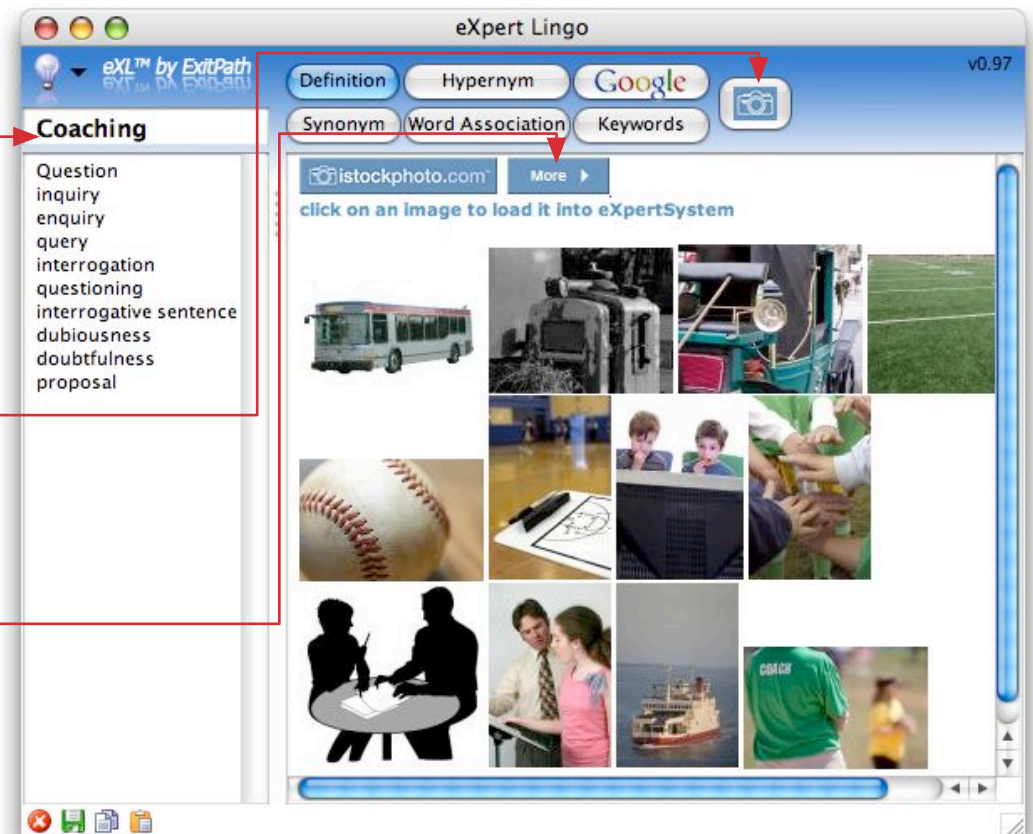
eXpert Lingo

eXL™ by ExitPath

v0.97

Definition
Hypernym
Google
Synonym
Word Association
Keywords

Coaching

Question
inquiry
enquiry
query
interrogation
questioning
interrogative sentence
dubiousness
doubtfulness
proposal

istockphoto.com
More

click on an image to load it into eXpertSystem

COACH